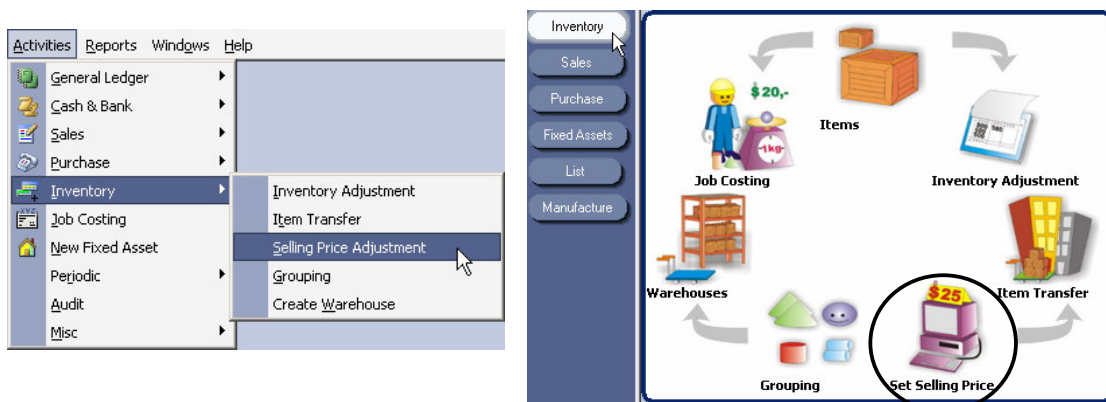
Activities Reports Windows Help

General Ledger
Cash & Bank
Sales
Purchase
Inventory
Job Costing
New Fixed Asset
Periodic
Audit
Misc

Inventory Adjustment
Item Transfer
Selling Price Adjustment
Grouping
Create Warehouse

Inventory
Sales
Purchase
Fixed Assets
List
Manufacture

$20,-
1kg
Items
Job Costing
Inventory Adjustment
Warehouses
$25
Item Transfer
Grouping
Set Selling Price